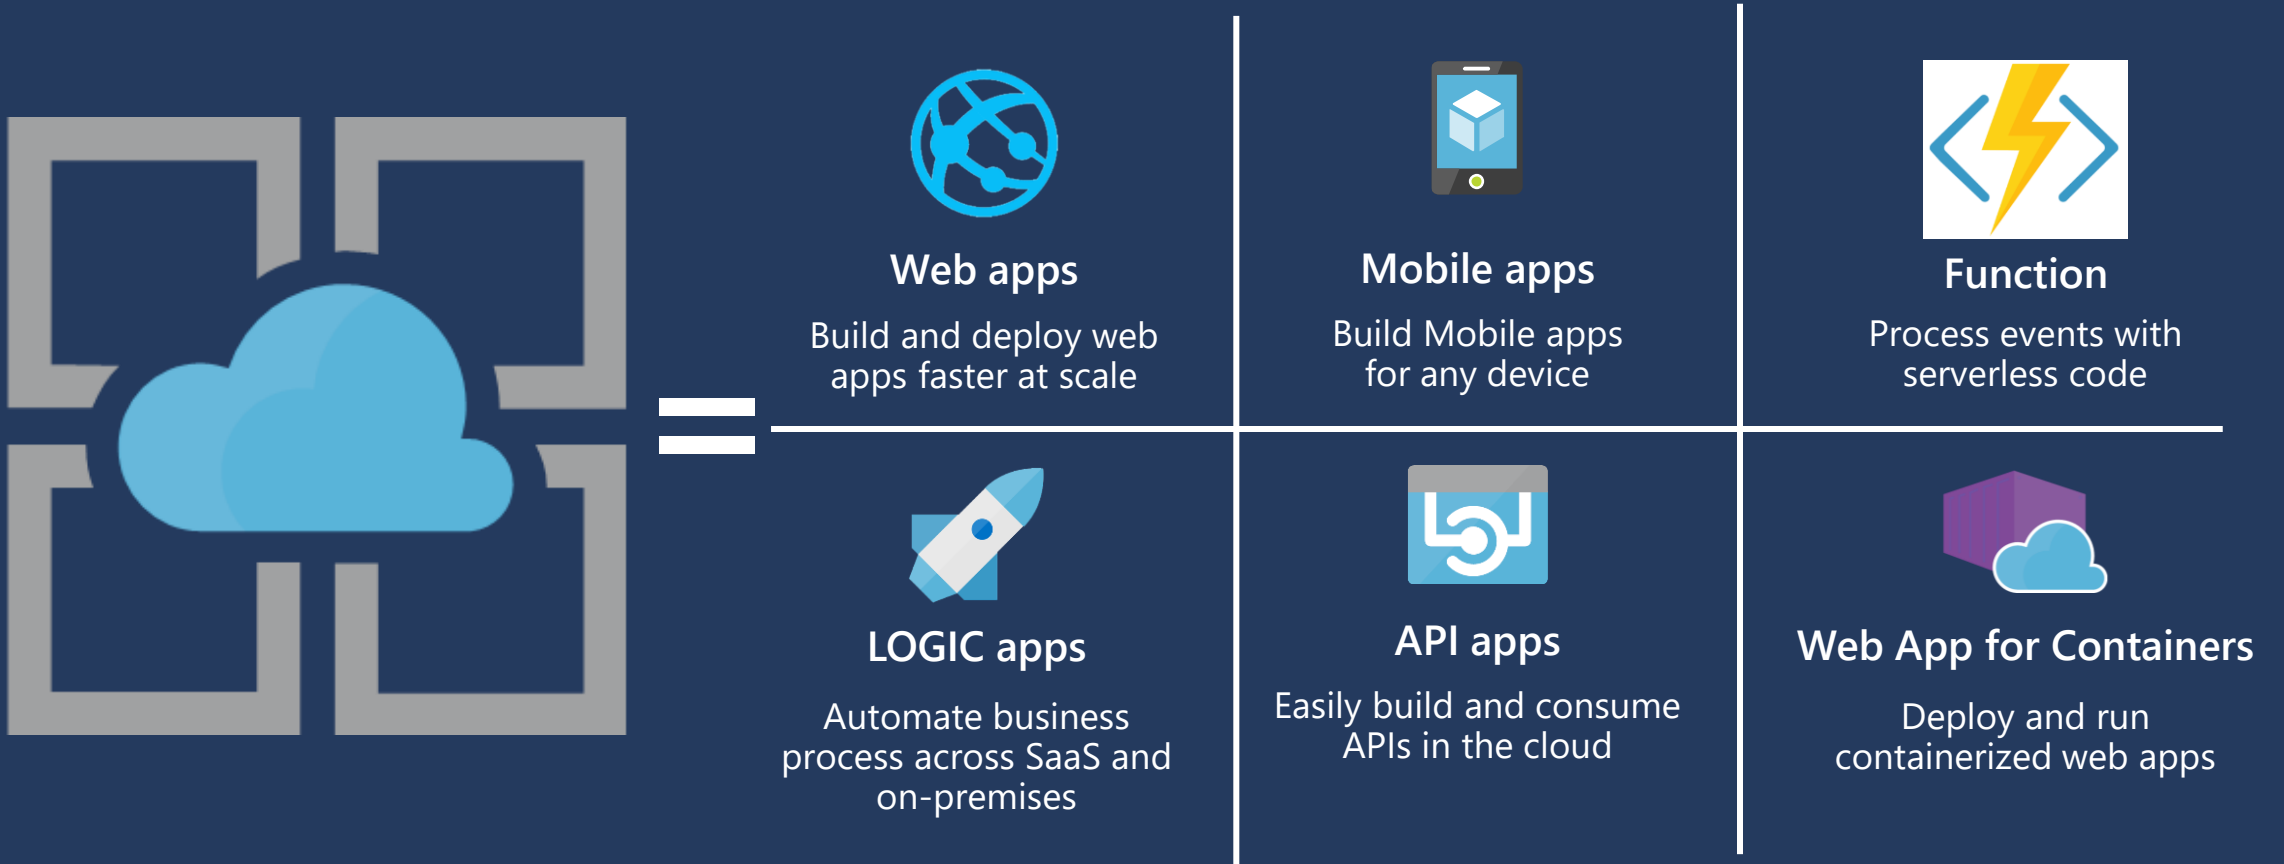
Web apps
Build and deploy web apps faster at scale

Mobile apps
Build Mobile apps for any device

Function
Process events with serverless code

LOGIC apps
Automate business process across SaaS and on-premises

API apps
Easily build and consume APIs in the cloud

Web App for Containers
Deploy and run containerized web apps